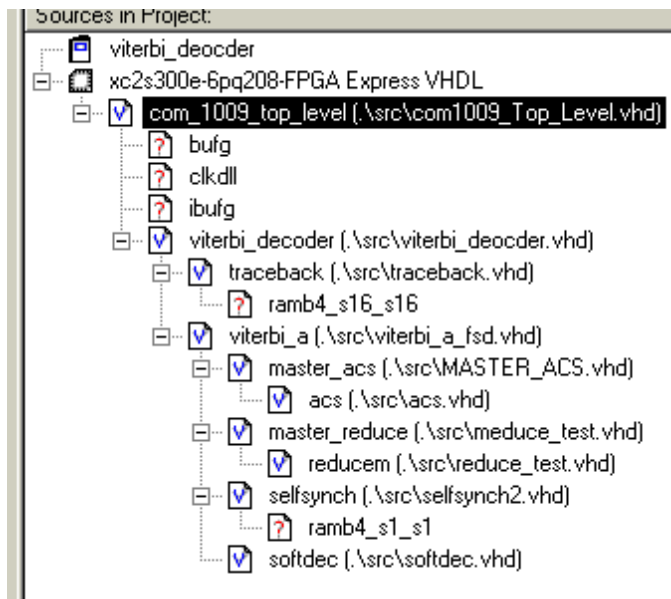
Sources in Project:

viterbi_deocder
xc2s300e-6pq208-FPGA Express VHDL
com_1009_top_level (.\src\com1009_Top_Level.vhd)
bufg
clkdll
ibufg
viterbi_decoder (.\src\viterbi_deocder.vhd)
traceback (.\src\traceback.vhd)
ramb4_s16_s16
viterbi_a (.\src\viterbi_a_fsd.vhd)
master_acs (.\src\MASTER_ACS.vhd)
acs (.\src\acs.vhd)
master_reduce (.\src\meduce_test.vhd)
reducem (.\src\reduce_test.vhd)
selfsynch (.\src\selfsynch2.vhd)
ramb4_s1_s1
softdec (.\src\softdec.vhd)